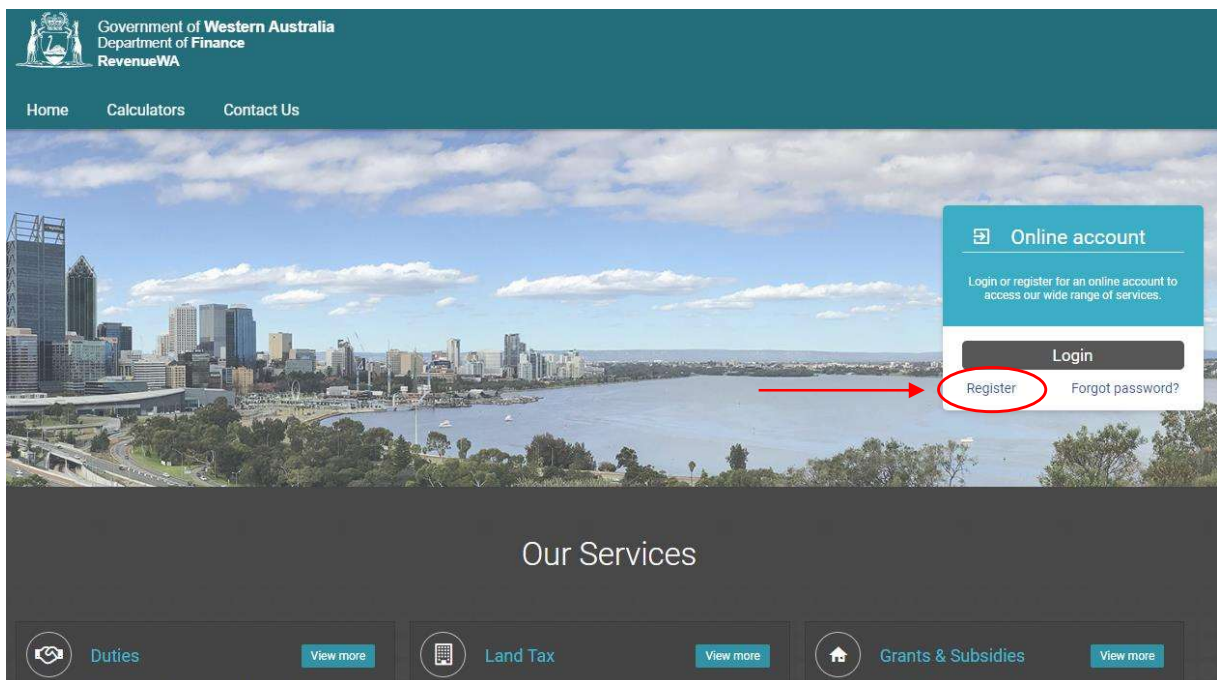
Government of Western Australia
Department of Finance
RevenueWA

Home Calculators Contact Us

Online account

Login or register for an online account to access our wide range of services.

Login

Register Forgot password?

Our Services

Duties View more

Land Tax View more

Grants & Subsidies View more